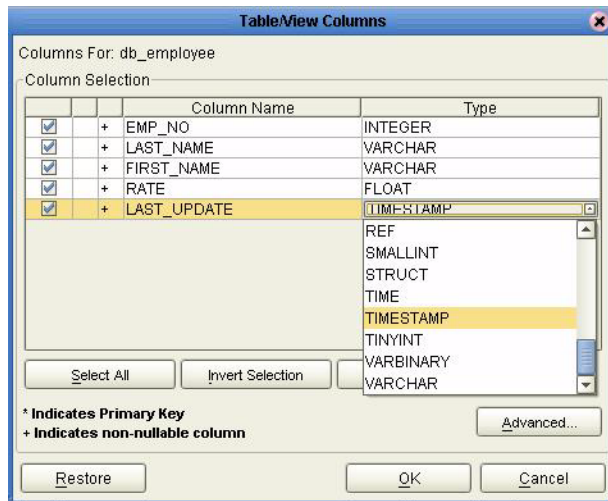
Table/View Columns

Columns For: db_employee

Column Selection

| | | | Column Name | Type |
|---|---|---|---|---|
| ☑ | | + | EMP_NO | INTEGER |
| ☑ | | + | LAST_NAME | VARCHAR |
| ☑ | | + | FIRST_NAME | VARCHAR |
| ☑ | | + | RATE | FLOAT |
| ☑ | | + | LAST_UPDATE | TIMESTAMP |

REF
SMALLINT
STRUCT
TIME
TIMESTAMP
TINYINT
VARBINARY
VARCHAR

Select All
Invert Selection

* Indicates Primary Key
+ Indicates non-nullable column

Advanced...

Restore
OK
Cancel